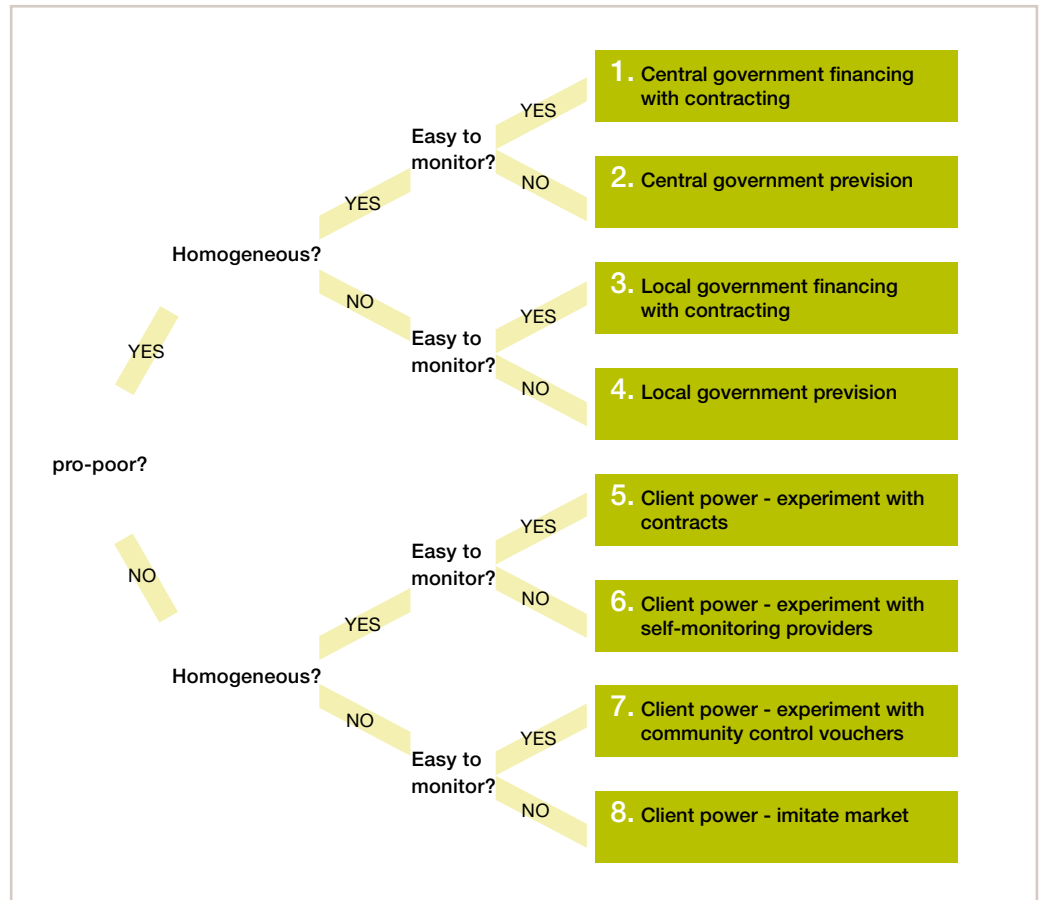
pro-poor?

YES

Homogeneous?

YES

Easy to monitor?

YES

1. Central government financing with contracting

NO

2. Central government prevision

NO

Easy to monitor?

YES

3. Local government financing with contracting

NO

4. Local government prevision

NO

Homogeneous?

YES

Easy to monitor?

YES

5. Client power - experiment with contracts

NO

6. Client power - experiment with self-monitoring providers

NO

Easy to monitor?

YES

7. Client power - experiment with community control vouchers

NO

8. Client power - imitate market